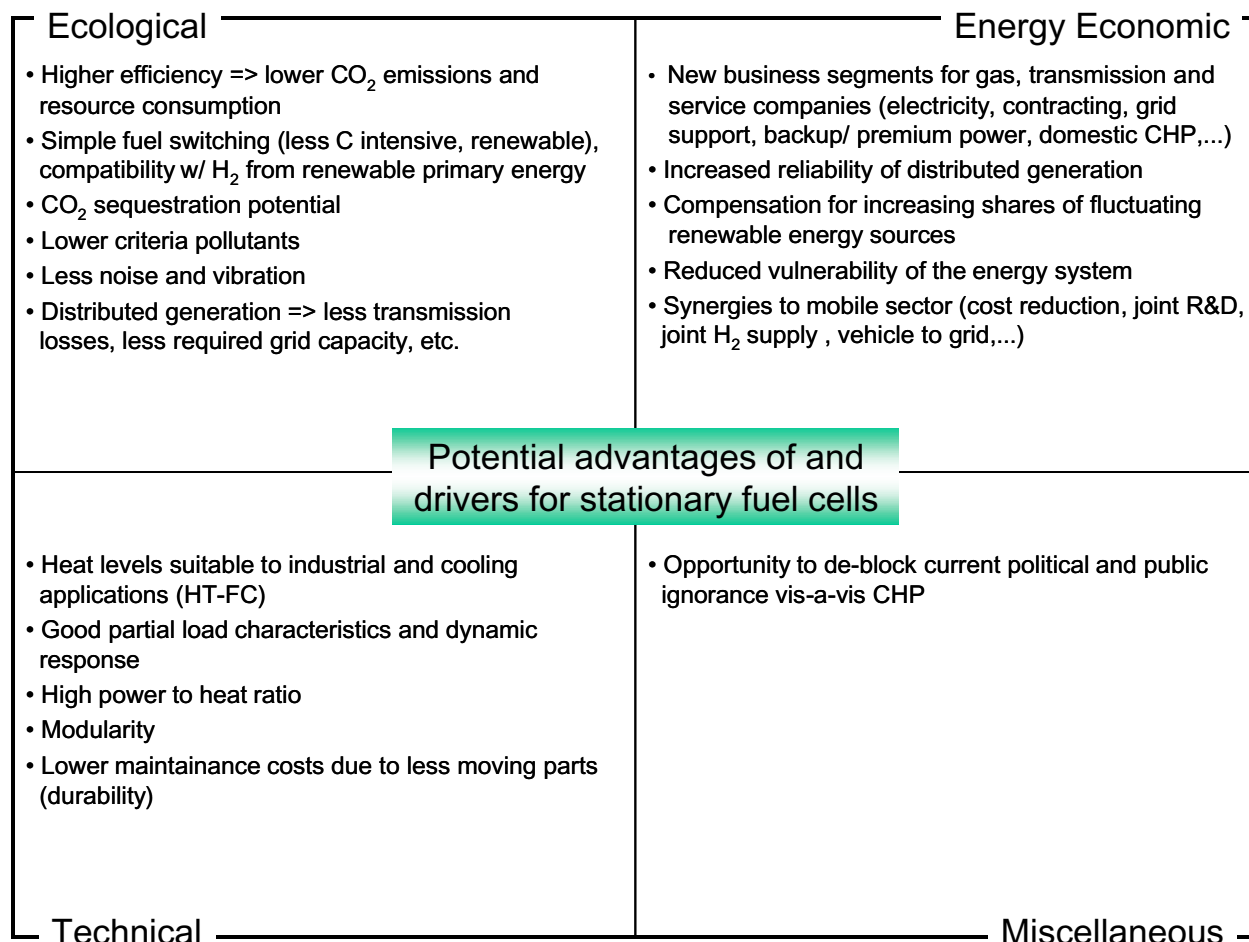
Ecological

• Higher efficiency => lower $CO_2$ emissions and resource consumption
• Simple fuel switching (less C intensive, renewable), compatibility w/ $H_2$ from renewable primary energy
• $CO_2$ sequestration potential
• Lower criteria pollutants
• Less noise and vibration
• Distributed generation => less transmission losses, less required grid capacity, etc.

Energy Economic

• New business segments for gas, transmission and service companies (electricity, contracting, grid support, backup/ premium power, domestic CHP,...)
• Increased reliability of distributed generation
• Compensation for increasing shares of fluctuating renewable energy sources
• Reduced vulnerability of the energy system
• Synergies to mobile sector (cost reduction, joint R&D, joint $H_2$ supply , vehicle to grid,...)

Potential advantages of and drivers for stationary fuel cells

• Heat levels suitable to industrial and cooling applications (HT-FC)
• Good partial load characteristics and dynamic response
• High power to heat ratio
• Modularity
• Lower maintainance costs due to less moving parts (durability)

Technical

• Opportunity to de-block current political and public ignorance vis-a-vis CHP

Miscellaneous